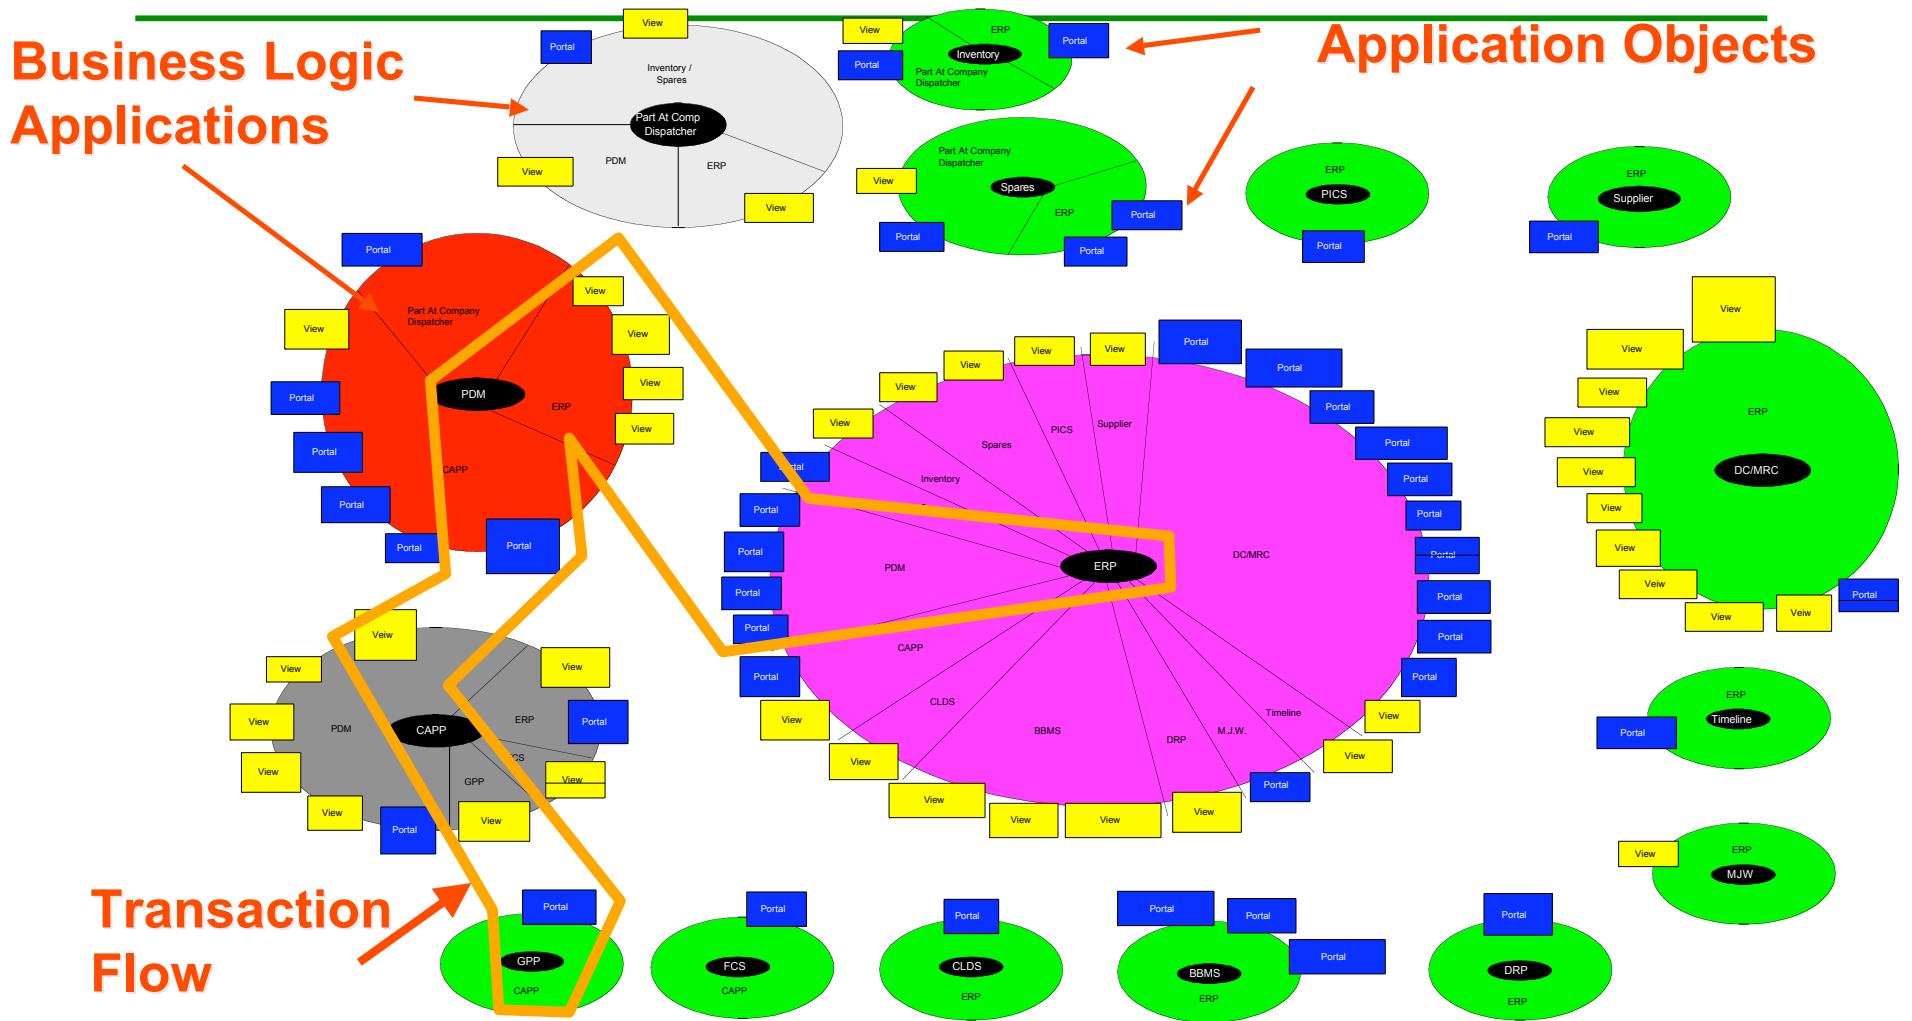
Business Logic Applications

Application Objects

Transaction Flow

View
Portal
Inventory / Spares
Part At Comp Dispatcher
PDM
ERP
View
View

View
ERP
Inventory
Portal
Portal
Part At Company Dispatcher

Part At Company Dispatcher
Spares
ERP
View
Portal
Portal
Portal

ERP
PICS
Portal

ERP
Supplier
Portal

Portal
View
Part At Company Dispatcher
PDM
ERP
CAPP
View
View
View
View
Portal
Portal
Portal
Portal
Portal

View
View
View
View
View
View
View
Portal
Portal
Portal
Portal
Portal
Portal
Portal
Portal
Portal
Portal
Portal
Portal
Portal
Portal
Portal
Portal
Portal
Spares
PICS
Supplier
Inventory
PDM
ERP
DC/MRC
CAPP
CLDS
BBMS
DRP
M.J.W.
Timeline
View
View
View
View
View
View
View
Portal

View
View
View
View
View
View
View
View
View
Veiw
ERP
DC/MRC
Portal

View
View
View
View
View
View
View
PDM
CAPP
ERP
CS
GPP
Portal
Portal

ERP
Timeline
Portal

View
ERP
MJW

Portal
GPP
CAPP

Portal
FCS
CAPP

Portal
CLDS
ERP

Portal
Portal
Portal
BBMS
ERP

Portal
DRP
ERP